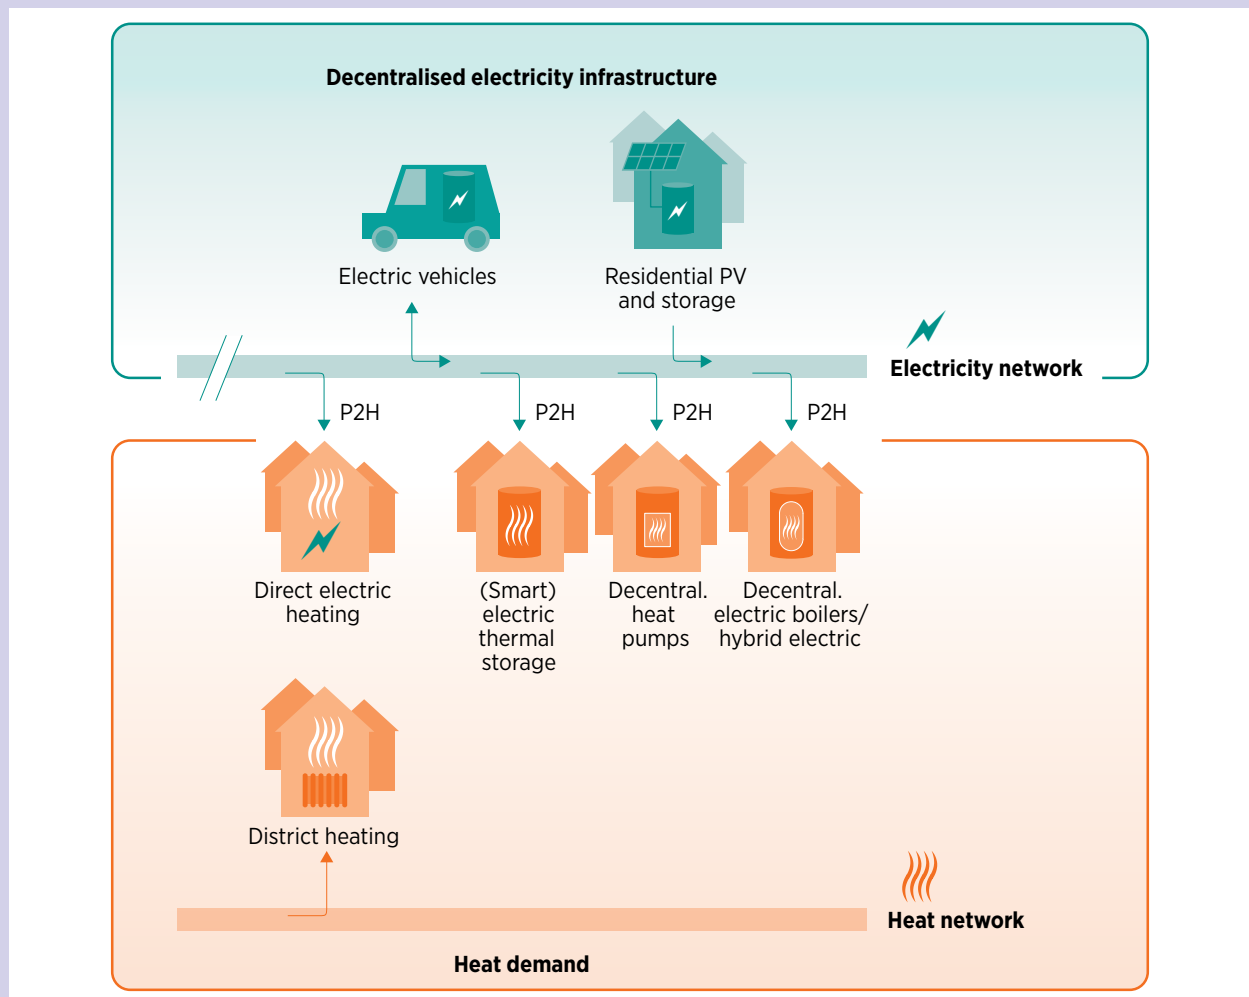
Decentralised electricity infrastructure

Electric vehicles

Residential PV and storage

Electricity network

P2H

P2H

P2H

P2H

Direct electric heating

(Smart) electric thermal storage

Decentral. heat pumps

Decentral. electric boilers/ hybrid electric

District heating

Heat network

Heat demand